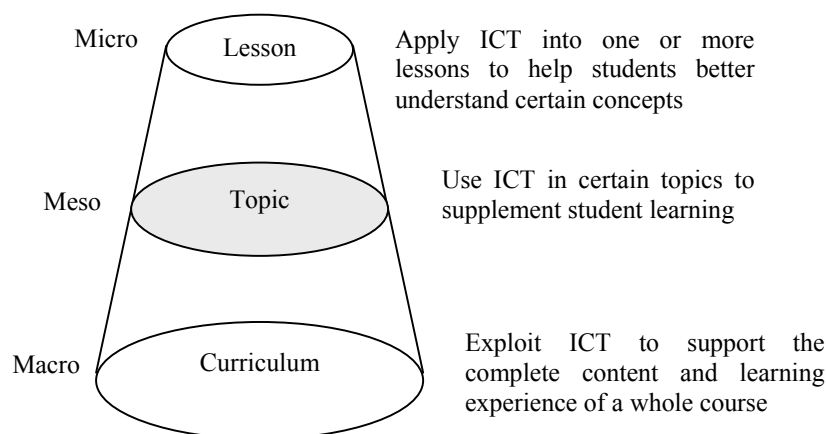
Micro

Lesson

Apply ICT into one or more lessons to help students better understand certain concepts

Meso

Topic

Use ICT in certain topics to supplement student learning

Macro

Curriculum

Exploit ICT to support the complete content and learning experience of a whole course